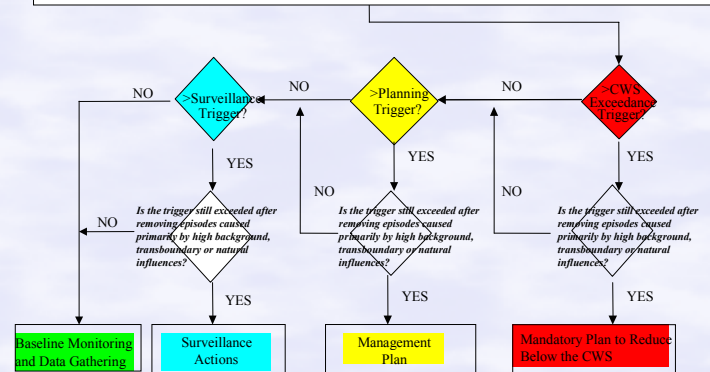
>CWS Exceedance Trigger?

NO

>Planning Trigger?

NO

>Surveillance Trigger?

NO

YES

YES

YES

Is the trigger still exceeded after removing episodes caused primarily by high background, transboundary or natural influences?

NO

Is the trigger still exceeded after removing episodes caused primarily by high background, transboundary or natural influences?

NO

Is the trigger still exceeded after removing episodes caused primarily by high background, transboundary or natural influences?

NO

YES

YES

YES

Baseline Monitoring and Data Gathering

Surveillance Actions

Management Plan

Mandatory Plan to Reduce Below the CWS